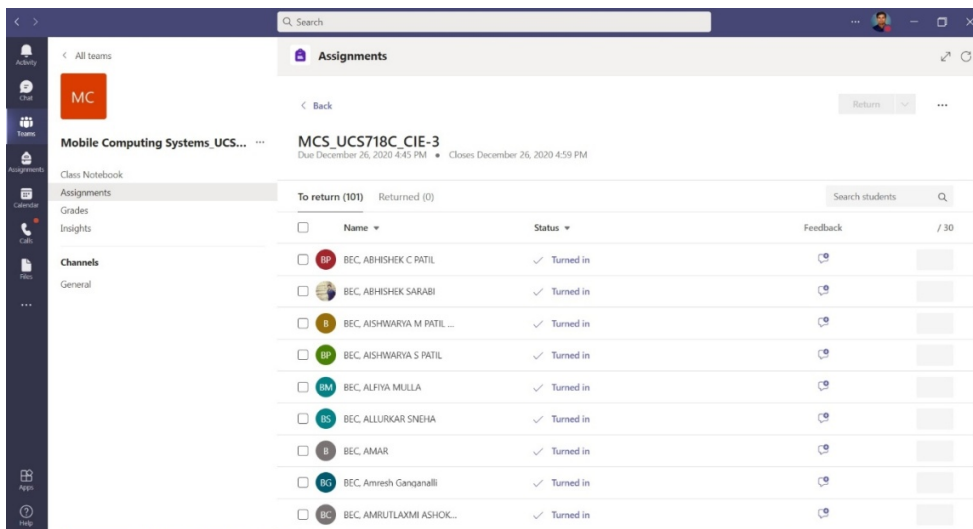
Search

Activity
Chat
Teams
Assignments
Calendar
Calls
Files
...
Apps
Help

< All teams

MC

Mobile Computing Systems_UCS... ...

Class Notebook
Assignments
Grades
Insights

Channels
General

Assignments

< Back

Return

MCS_UCS718C_CIE-3
Due December 26, 2020 4:45 PM • Closes December 26, 2020 4:59 PM

To return (101) Returned (0)

Search students

| | Name | Status | Feedback | / 30 |
|---|---|---|---|---|
| BP | BEC, ABHISHEK C PATIL | Turned in | | |
| | BEC, ABHISHEK SARABI | Turned in | | |
| B | BEC, AISHWARYA M PATIL ... | Turned in | | |
| BP | BEC, AISHWARYA S PATIL | Turned in | | |
| BM | BEC, ALFIYA MULLA | Turned in | | |
| BS | BEC, ALLURKAR SNEHA | Turned in | | |
| B | BEC, AMAR | Turned in | | |
| BG | BEC, Amresh Ganganalli | Turned in | | |
| BC | BEC, AMRUTLAXMI ASHOK... | Turned in | | |